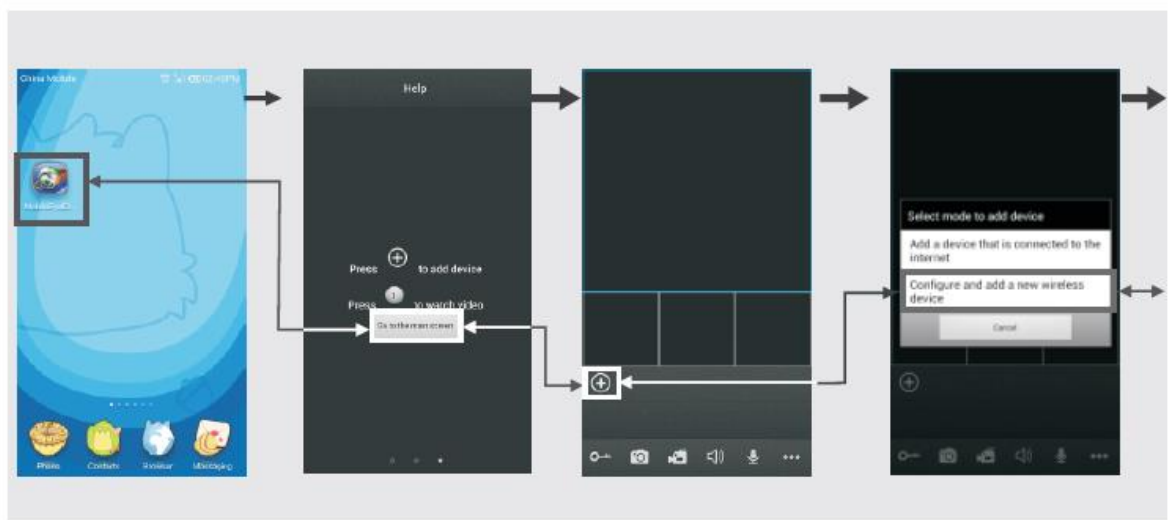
China Mobile

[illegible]

Phone Contacts Browser Messaging

Help

Press to add device

Press to watch video

Go to the main screen

Select mode to add device

Add a device that is connected to the internet

Configure and add a new wireless device

Cancel